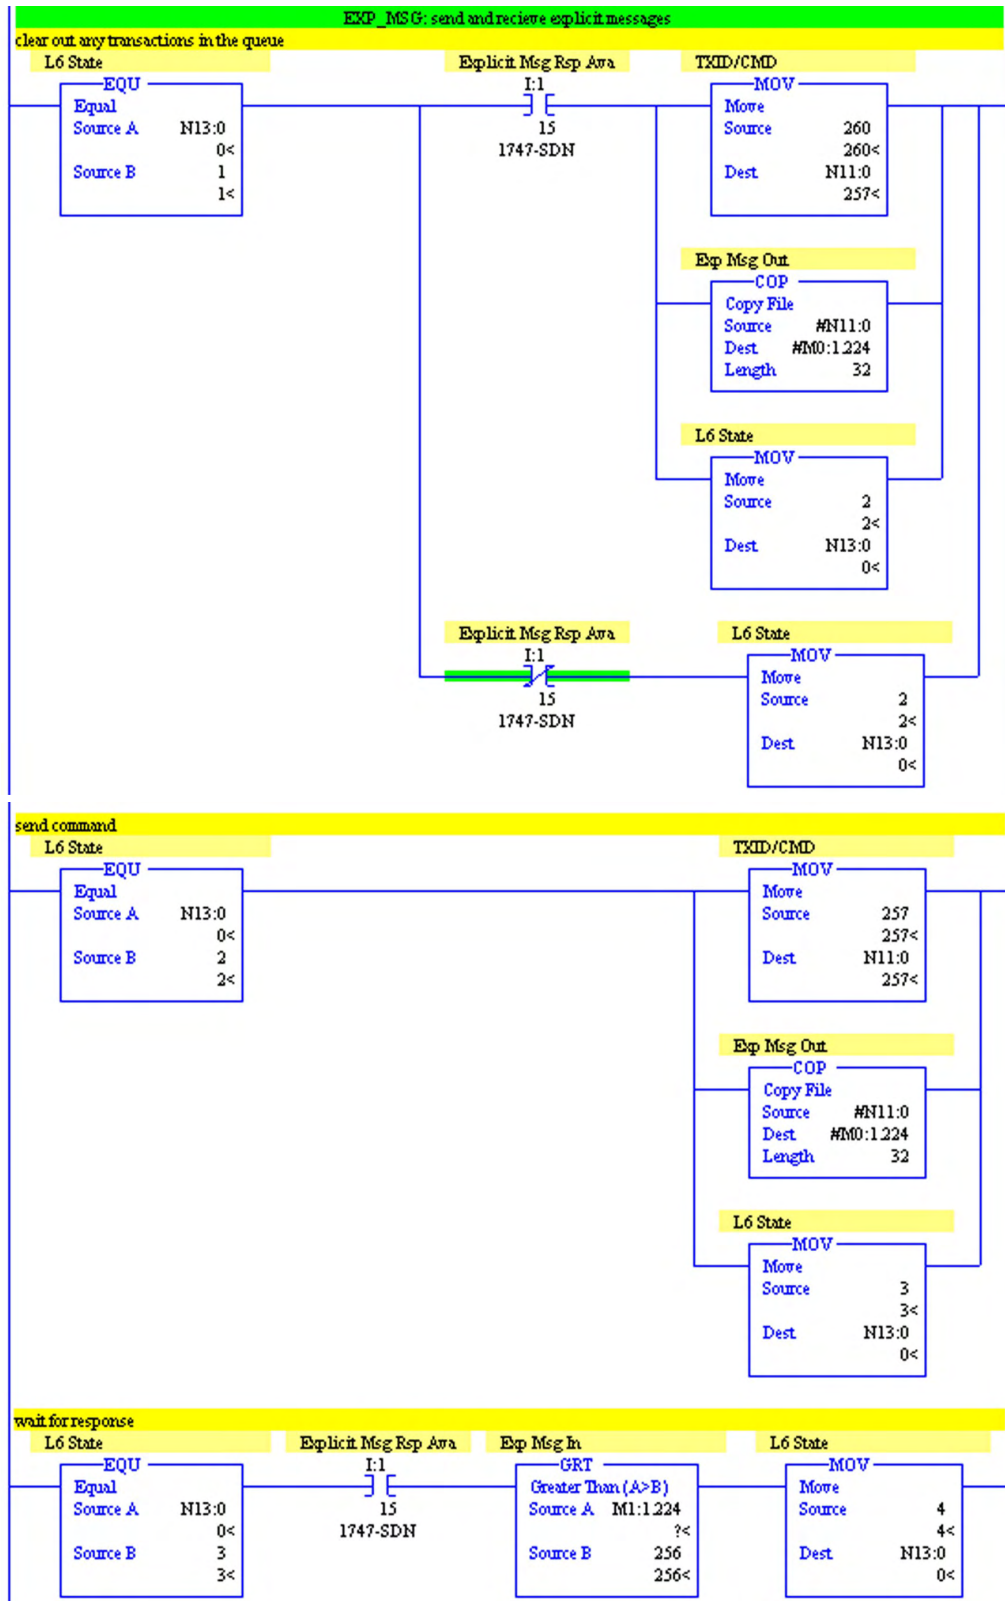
EXP_MSG: send and recieve explicit messages

clear out any transactions in the queue

L6 State
EQU
Equal
Source A N13:0
0<
Source B 1
1<

Explicit Msg Rsp Ava
I:1
15
1747-SDN

TXID/CMD
MOV
Move
Source 260
260<
Dest N11:0
257<

Exp Msg Out
COP
Copy File
Source #N11:0
Dest #M0:1.224
Length 32

L6 State
MOV
Move
Source 2
2<
Dest N13:0
0<

Explicit Msg Rsp Ava
I:1
15
1747-SDN

L6 State
MOV
Move
Source 2
2<
Dest N13:0
0<

send command

L6 State
EQU
Equal
Source A N13:0
0<
Source B 2
2<

TXID/CMD
MOV
Move
Source 257
257<
Dest N11:0
257<

Exp Msg Out
COP
Copy File
Source #N11:0
Dest #M0:1.224
Length 32

L6 State
MOV
Move
Source 3
3<
Dest N13:0
0<

wait for response

L6 State
EQU
Equal
Source A N13:0
0<
Source B 3
3<

Explicit Msg Rsp Ava
I:1
15
1747-SDN

Exp Msg In
GRT
Greater Than (A>B)
Source A M1:1.224
?<
Source B 256
256<

L6 State
MOV
Move
Source 4
4<
Dest N13:0
0<